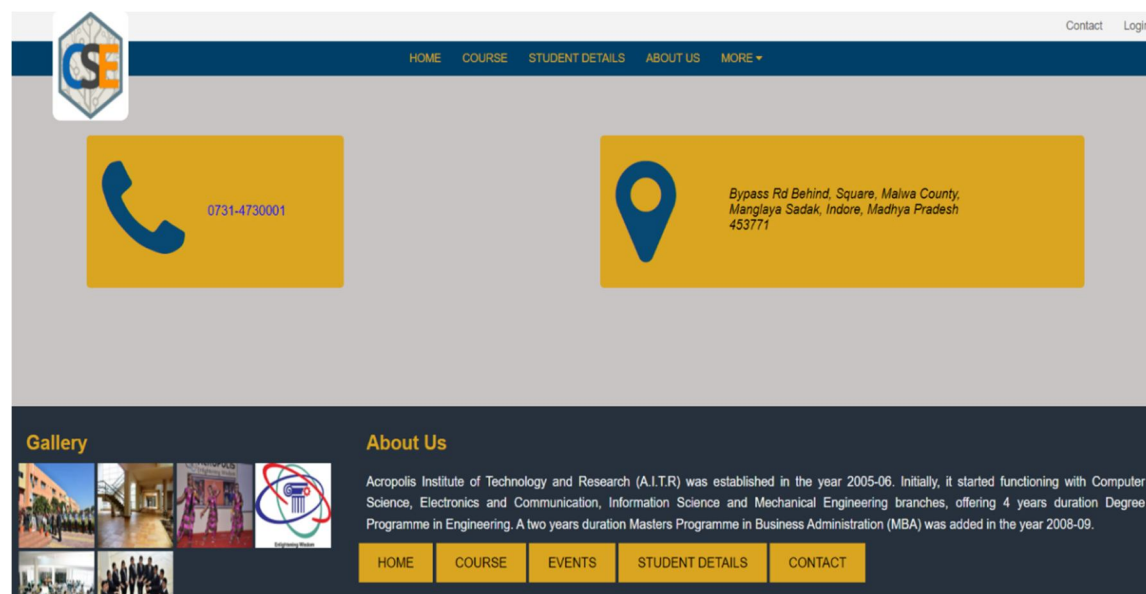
CSE

Contact Logi

HOME COURSE STUDENT DETAILS ABOUT US MORE ▾

0731-4730001

Bypass Rd Behind, Square, Malwa County, Manglaya Sadak, Indore, Madhya Pradesh 453771

Gallery

Enlightening Wisdom

About Us

Acropolis Institute of Technology and Research (A.I.T.R) was established in the year 2005-06. Initially, it started functioning with Computer Science, Electronics and Communication, Information Science and Mechanical Engineering branches, offering 4 years duration Degree Programme in Engineering. A two years duration Masters Programme in Business Administration (MBA) was added in the year 2008-09.

HOME COURSE EVENTS STUDENT DETAILS CONTACT